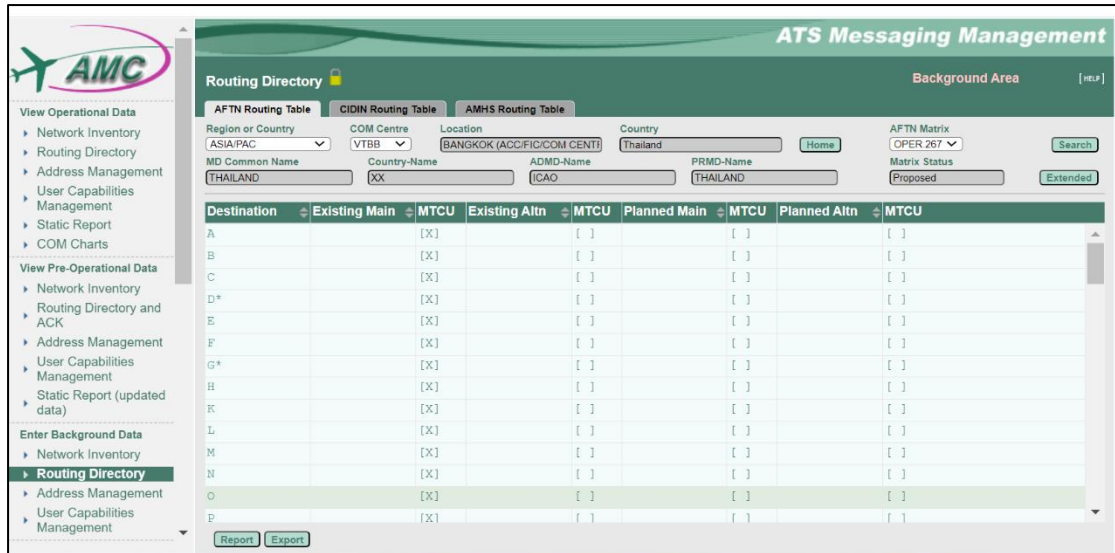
AMC

View Operational Data
Network Inventory
Routing Directory
Address Management
User Capabilities Management
Static Report
COM Charts

View Pre-Operational Data
Network Inventory
Routing Directory and ACK
Address Management
User Capabilities Management
Static Report (updated data)

Enter Background Data
Network Inventory
Routing Directory
Address Management
User Capabilities Management

ATS Messaging Management

Routing Directory

Background Area

[HELP]

AFTN Routing Table
CIDIN Routing Table
AMHS Routing Table

Region or Country
ASIA/PAC
COM Centre
VTBB
Location
BANGKOK (ACC/FIC/COM CENTI
Country
Thailand
Home
AFTN Matrix
OPER 267
Search

MD Common Name
THAILAND
Country-Name
XX
ADMD-Name
ICAO
PRMD-Name
THAILAND
Matrix Status
Proposed
Extended

| Destination | Existing Main | MTCU | Existing Altn | MTCU | Planned Main | MTCU | Planned Altn | MTCU |
|---|---|---|---|---|---|---|---|---|
| A | | [X] | | [ ] | | [ ] | | [ ] |
| B | | [X] | | [ ] | | [ ] | | [ ] |
| C | | [X] | | [ ] | | [ ] | | [ ] |
| D* | | [X] | | [ ] | | [ ] | | [ ] |
| E | | [X] | | [ ] | | [ ] | | [ ] |
| F | | [X] | | [ ] | | [ ] | | [ ] |
| G* | | [X] | | [ ] | | [ ] | | [ ] |
| H | | [X] | | [ ] | | [ ] | | [ ] |
| K | | [X] | | [ ] | | [ ] | | [ ] |
| L | | [X] | | [ ] | | [ ] | | [ ] |
| M | | [X] | | [ ] | | [ ] | | [ ] |
| N | | [X] | | [ ] | | [ ] | | [ ] |
| O | | [X] | | [ ] | | [ ] | | [ ] |
| P | | [X] | | [ ] | | [ ] | | [ ] |

Report
Export